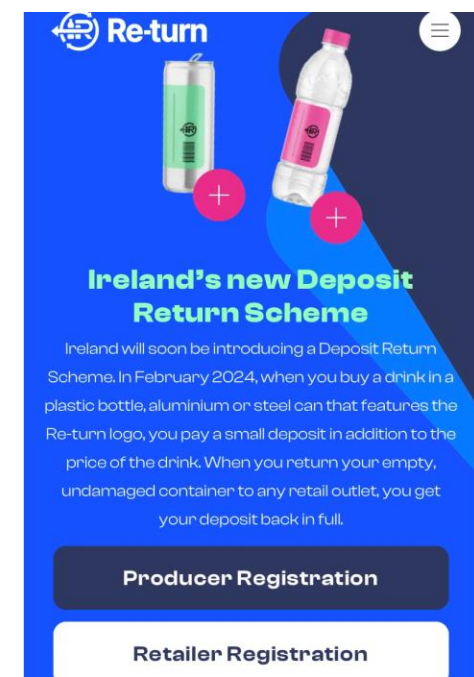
Re-turn

Ireland's new Deposit Return Scheme

Ireland will soon be introducing a Deposit Return Scheme. In February 2024, when you buy a drink in a plastic bottle, aluminium or steel can that features the Re-turn logo, you pay a small deposit in addition to the price of the drink. When you return your empty, undamaged container to any retail outlet, you get your deposit back in full.

Producer Registration

Retailer Registration